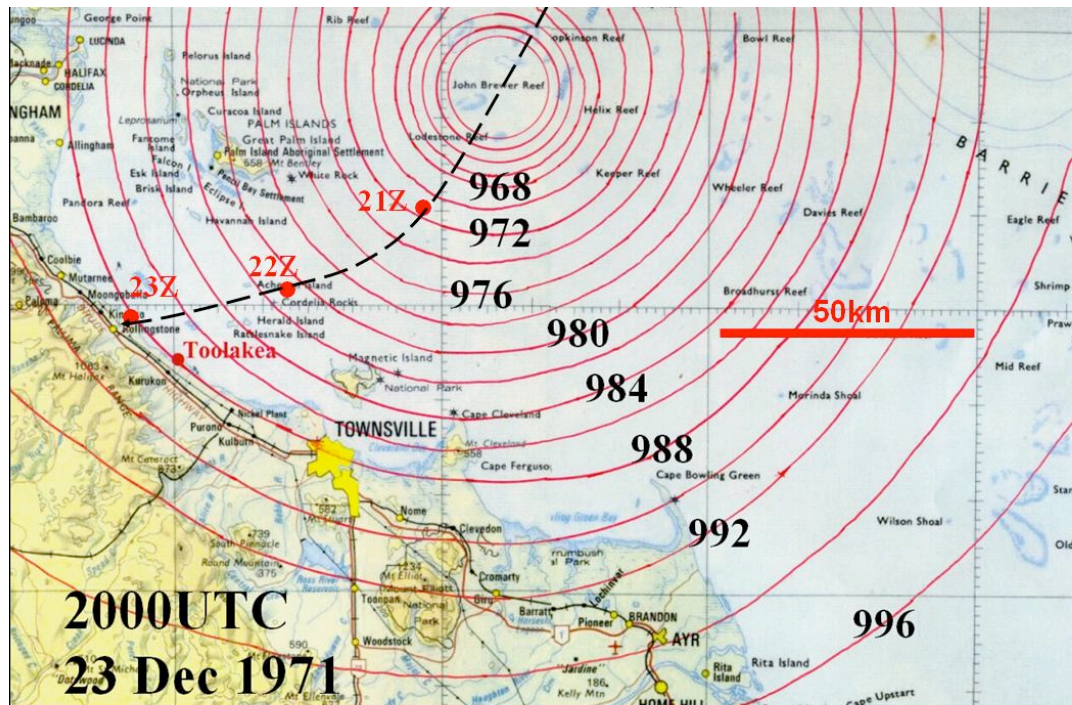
George Point
LUCINDA
HALIFAX
CORDELIA
INGHAM
Allingham
Rib Reef
Hopkinson Reef
Bowl Reef
Pelorus Island
National Park
Orpheus Island
Curacoa Island
PALM ISLANDS
Great Palm Island
Palm Island Aboriginal Settlement
658 Mt Bentley
White Rock
John Brewer Reef
Helix Reef
Lodestone Reef
Fantome Island
Falcon I
Esk Island
Brisk Island
Pandora Reef
Havannah Island
Keeper Reef
Wheeler Reef
Davies Reef
Eagle Reef
BARRIE
968
972
976
980
984
988
992
996
21Z
22Z
23Z
Toolakea
Bambaroo
Coolbie
Mutarnee
Moongobulla
Paluma
Kinduna
Rollingstone
Acheron Island
Cordelia Rocks
Herald Island
Rattlesnake Island
Broadhurst Reef
Shrimp
50km
Mid Reef
Magnetic Island
National Park
Cape Cleveland
Mt Cleveland
558
Cape Ferguson
Cape Bowling Green
Morinda Shoal
Wilson Shoal
Kurukan
Nickel Plant
Purono
Kulburn
TOWNSVILLE
Mt Cataract
Nome
Clevedon
Mt Stuart
South Pinnacle
Round Mountain
375
Ross River Reservoir
Mt Elliot
Bowling Green Bay National Park
Cromarty
Toonpan
Woodstock
Barratt
Pioneer
BRANDON
AYR
Jardine
Kelly Mtn
Rita Island
HOME HILL
Cape Upstart
2000UTC
23 Dec 1971